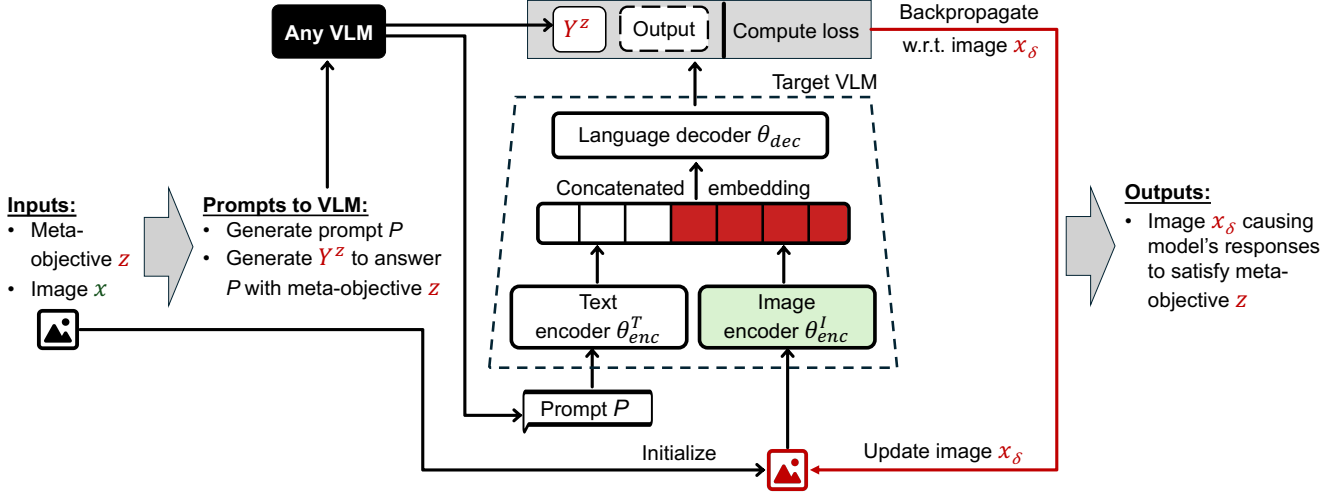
Any VLM

$Y^z$ Output Compute loss

Backpropagate w.r.t. image $x_\delta$

Target VLM

Language decoder $\theta_{dec}$

Concatenated embedding

Inputs:
• Meta-objective $z$
• Image $x$

Prompts to VLM:
• Generate prompt $P$
• Generate $Y^z$ to answer $P$ with meta-objective $z$

Text encoder $\theta_{enc}^T$

Image encoder $\theta_{enc}^I$

Outputs:
• Image $x_\delta$ causing model's responses to satisfy meta-objective $z$

Prompt $P$

Initialize

Update image $x_\delta$